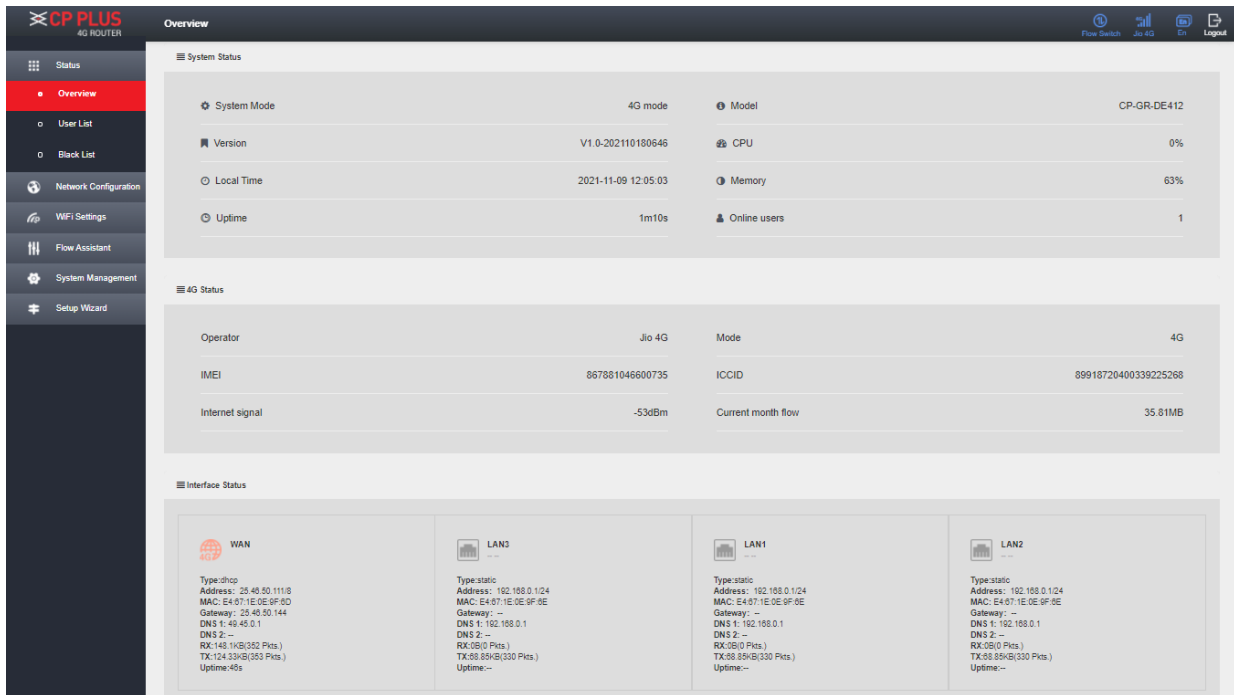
CP PLUS
4G ROUTER

Overview

Flow Switch Jio 4G En Logout

Status
Overview
User List
Black List
Network Configuration
WiFi Settings
Flow Assistant
System Management
Setup Wizard

System Status

| System Mode | 4G mode | Model | CP-GR-DE412 |
|---|---|---|---|
| Version | V1.0-202110180646 | CPU | 0% |
| Local Time | 2021-11-09 12:05:03 | Memory | 63% |
| Uptime | 1m10s | Online users | 1 |

4G Status

| Operator | Jio 4G | Mode | 4G |
|---|---|---|---|
| IMEI | 867881046600735 | ICCID | 89918720400339225268 |
| Internet signal | -53dBm | Current month flow | 35.81MB |

Interface Status

WAN
Type:dhcp
Address: 25.46.50.111/8
MAC: E4:67:1E:0E:9F:6D
Gateway: 25.46.50.144
DNS 1: 49.45.0.1
DNS 2: --
RX:148.1KB(352 Pkts.)
TX:124.33KB(353 Pkts.)
Uptime:46s

LAN3
-- --
Type:static
Address: 192.168.0.1/24
MAC: E4:67:1E:0E:9F:6E
Gateway: --
DNS 1: 192.168.0.1
DNS 2: --
RX:0B(0 Pkts.)
TX:68.85KB(330 Pkts.)
Uptime:--

LAN1
-- --
Type:static
Address: 192.168.0.1/24
MAC: E4:67:1E:0E:9F:6E
Gateway: --
DNS 1: 192.168.0.1
DNS 2: --
RX:0B(0 Pkts.)
TX:68.85KB(330 Pkts.)
Uptime:--

LAN2
-- --
Type:static
Address: 192.168.0.1/24
MAC: E4:67:1E:0E:9F:6E
Gateway: --
DNS 1: 192.168.0.1
DNS 2: --
RX:0B(0 Pkts.)
TX:68.85KB(330 Pkts.)
Uptime:--